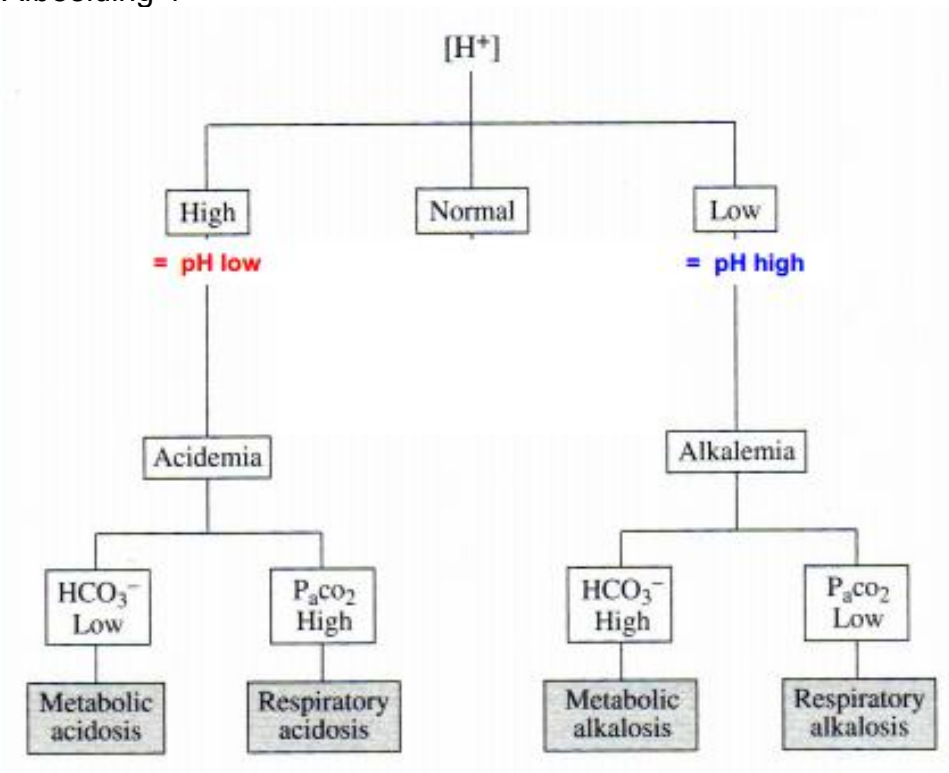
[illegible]

$[H^+]$

High

= pH low

Normal

Low

= pH high

Acidemia

Alkalemia

$HCO_3^-$ Low

$P_aco_2$ High

$HCO_3^-$ High

$P_aco_2$ Low

Metabolic acidosis

Respiratory acidosis

Metabolic alkalosis

Respiratory alkalosis